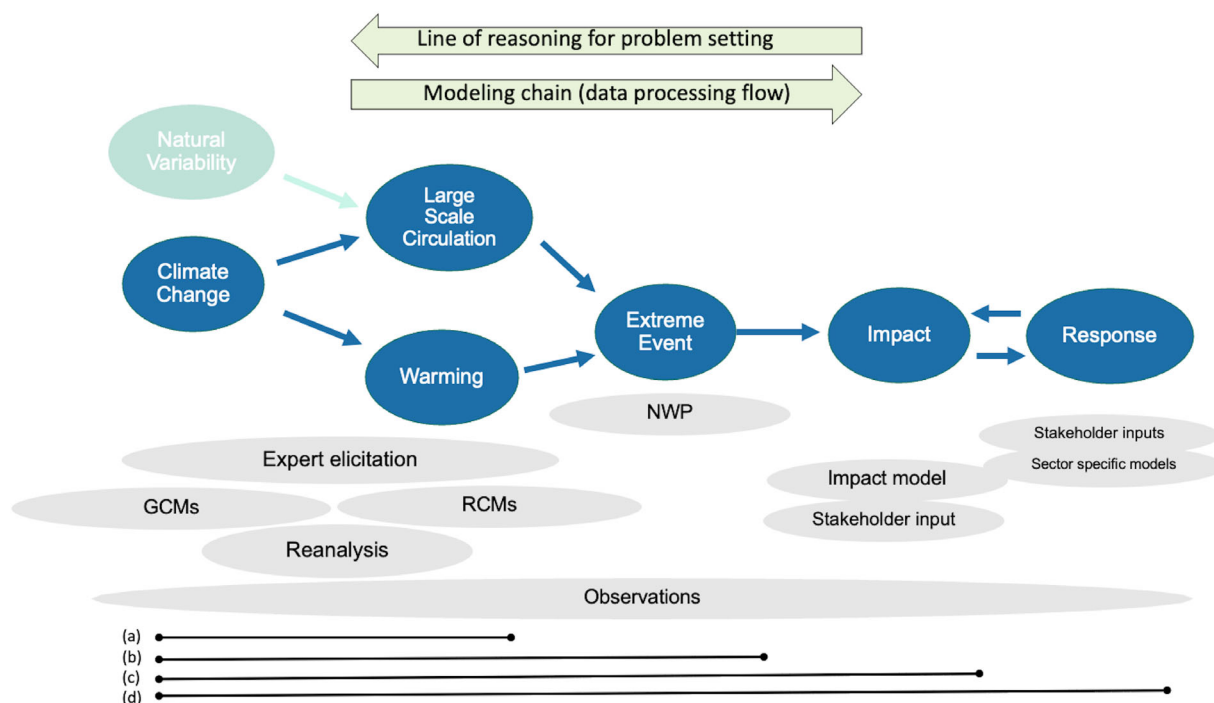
Line of reasoning for problem setting

Modeling chain (data processing flow)

Natural Variability

Large Scale Circulation

Climate Change

Warming

Extreme Event

Impact

Response

NWP

Expert elicitation

GCMs

RCMs

Reanalysis

Stakeholder inputs

Sector specific models

Impact model

Stakeholder input

Observations

(a)
(b)
(c)
(d)